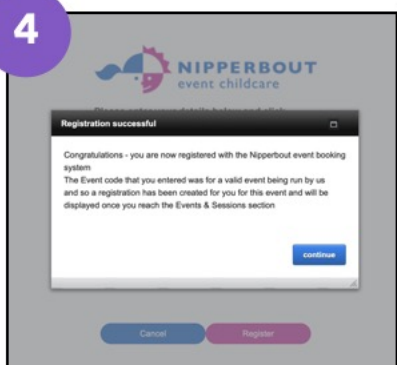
4

NIPPERBOUT
event childcare

Please enter your details below and click

Registration successful

Congratulations - you are now registered with the Nipperbout event booking system
The Event code that you entered was for a valid event being run by us and so a registration has been created for you for this event and will be displayed once you reach the Events & Sessions section

continue

Cancel

Register